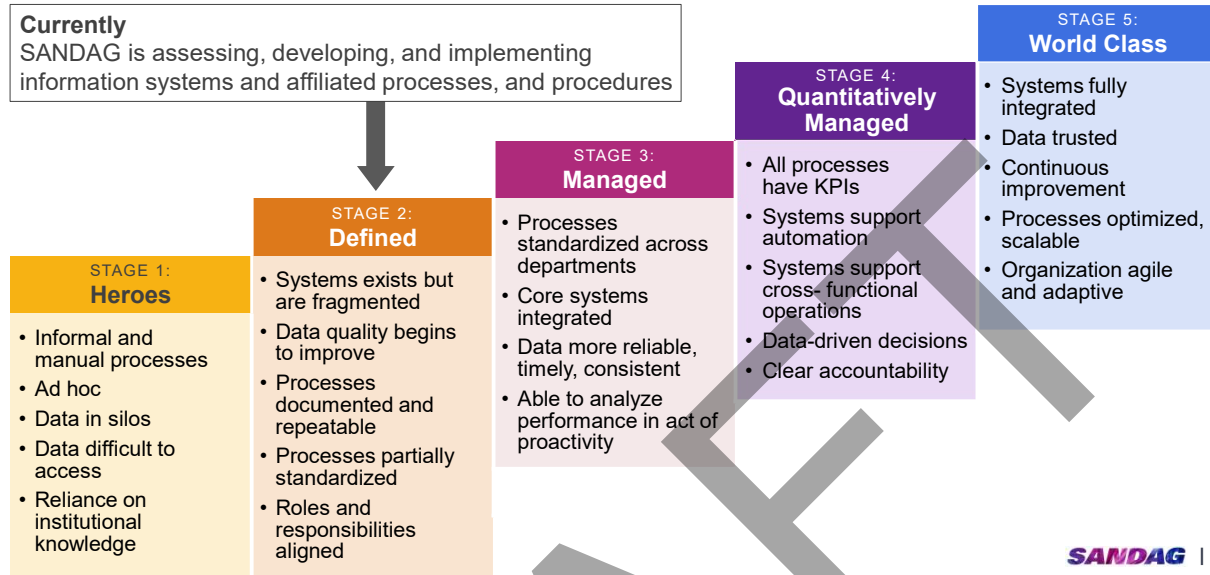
**Currently**
SANDAG is assessing, developing, and implementing information systems and affiliated processes, and procedures

STAGE 1:
**Heroes**
- Informal and manual processes
- Ad hoc
- Data in silos
- Data difficult to access
- Reliance on institutional knowledge

STAGE 2:
**Defined**
- Systems exists but are fragmented
- Data quality begins to improve
- Processes documented and repeatable
- Processes partially standardized
- Roles and responsibilities aligned

STAGE 3:
**Managed**
- Processes standardized across departments
- Core systems integrated
- Data more reliable, timely, consistent
- Able to analyze performance in act of proactivity

STAGE 4:
**Quantitatively Managed**
- All processes have KPIs
- Systems support automation
- Systems support cross- functional operations
- Data-driven decisions
- Clear accountability

STAGE 5:
**World Class**
- Systems fully integrated
- Data trusted
- Continuous improvement
- Processes optimized, scalable
- Organization agile and adaptive

SANDAG |